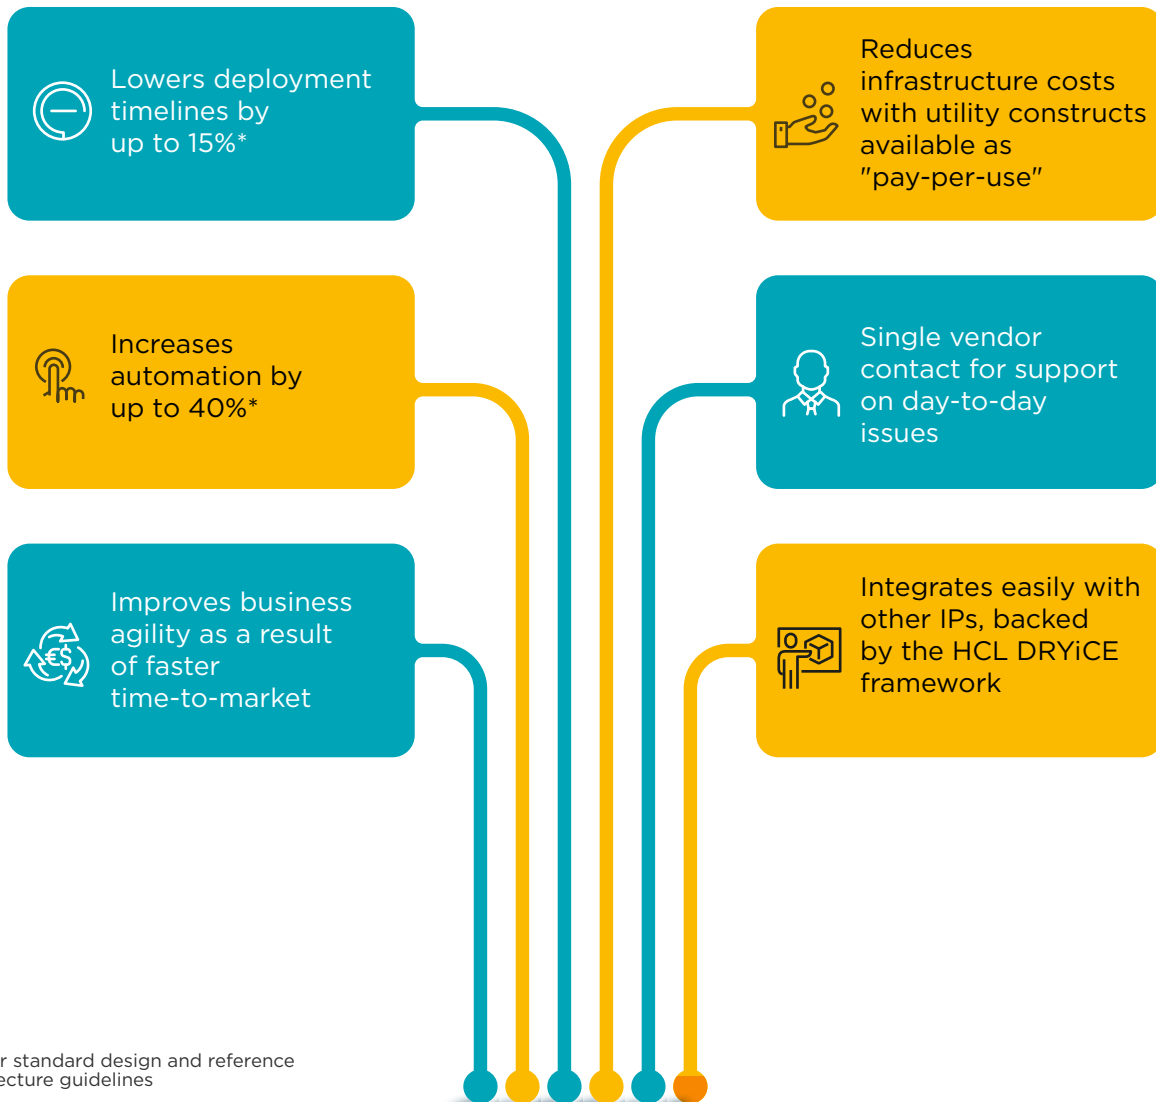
Lowers deployment timelines by up to 15%*

Increases automation by up to 40%*

Improves business agility as a result of faster time-to-market

Reduces infrastructure costs with utility constructs available as "pay-per-use"

Single vendor contact for support on day-to-day issues

Integrates easily with other IPs, backed by the HCL DRYiCE framework

r standard design and reference ecture guidelines